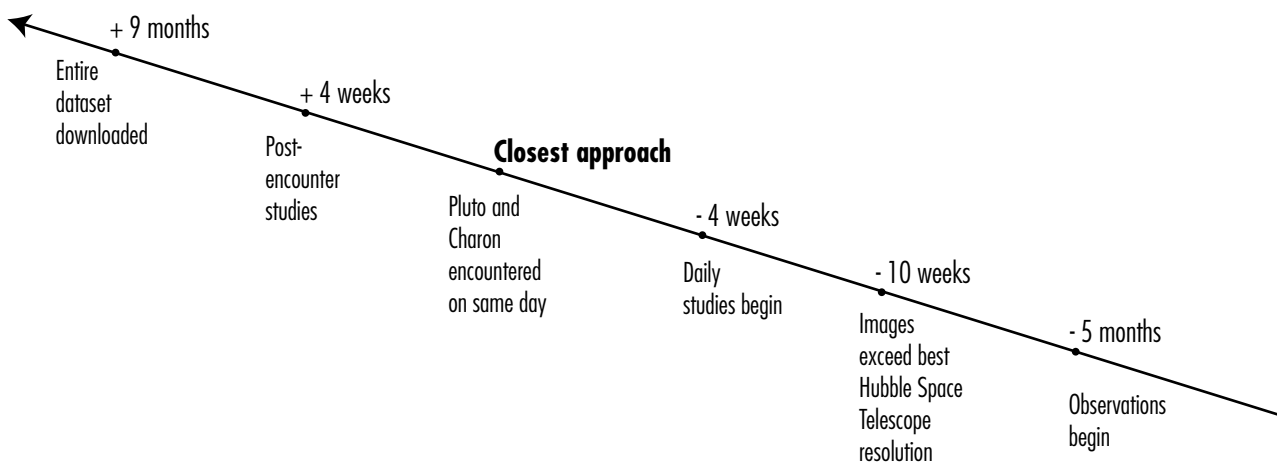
+ 9 months

Entire dataset downloaded

+ 4 weeks

Post-encounter studies

**Closest approach**

Pluto and Charon encountered on same day

- 4 weeks

Daily studies begin

- 10 weeks

Images exceed best Hubble Space Telescope resolution

- 5 months

Observations begin